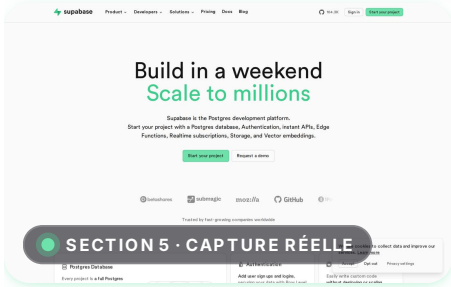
supabase Product Developers Solutions Pricing Docs Blog 78K Sign in Start your project

Build in a weekend
Scale to millions

Supabase is the Postgres development platform.
Start your project with a Postgres database, Authentication, instant APIs, Edge Functions, Realtime subscriptions, Storage, and Vector embeddings.

Start your project Request a demo

bolt.new submagic mozilla GitHub

Trusted by fast-growing companies worldwide

SECTION 5 · CAPTURE RÉELLE

Postgres Database
Every project is a full Postgres

Authentication
Add user sign ups and logins,

Easily write custom code

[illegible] cookies to collect data and improve our services. Learn more
Accept Opt out Privacy settings